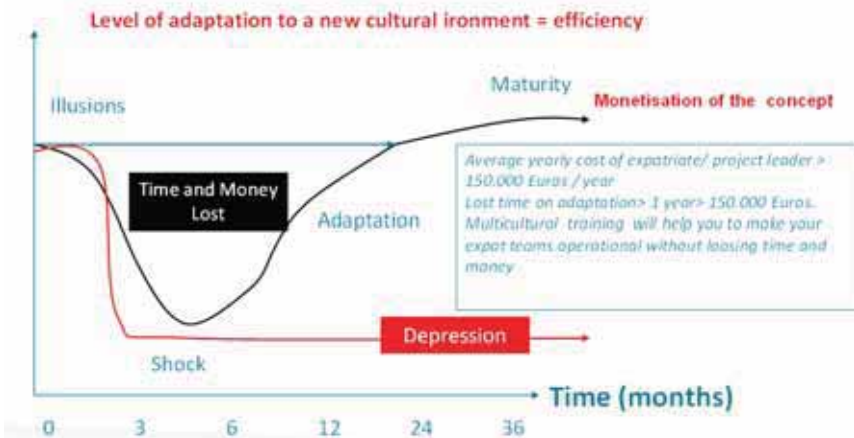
Level of adaptation to a new cultural ironment = efficiency

Illusions

Maturity

Monetisation of the concept

Average yearly cost of expatriate/ project leader > 150.000 Euros / year
Lost time on adaptation> 1 year> 150.000 Euros.
Multicultural training will help you to make your expat teams operational without loosing time and money

Time and Money Lost

Adaptation

Depression

Shock

Time (months)

0 3 6 12 24 36